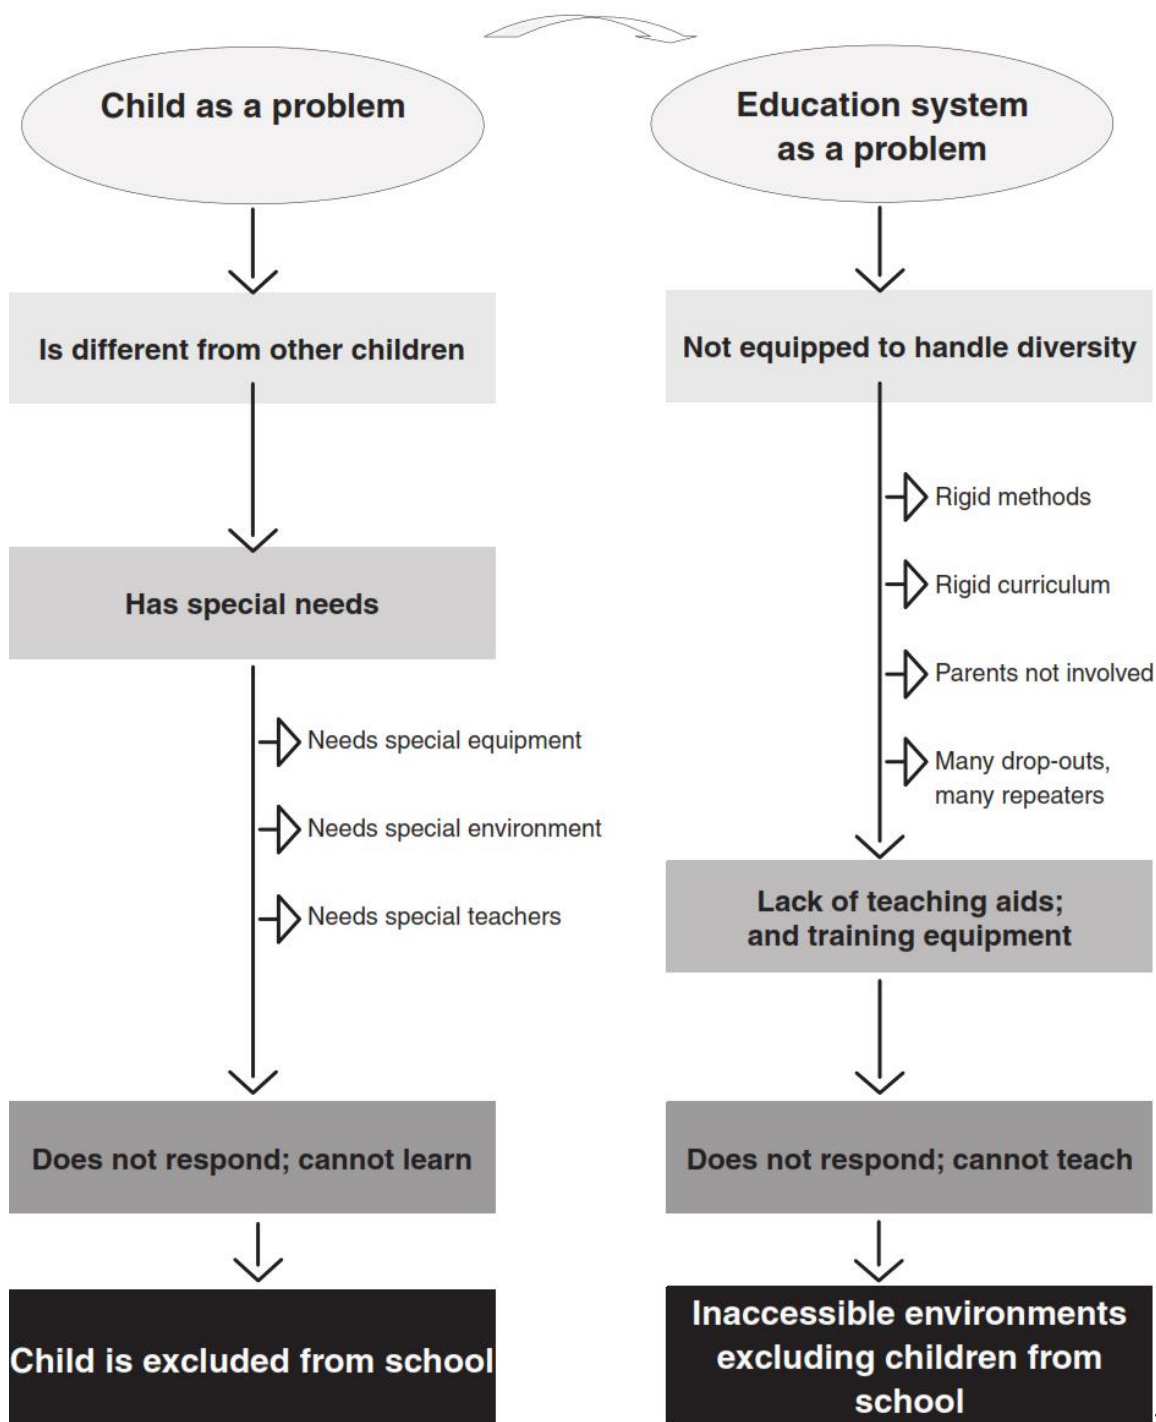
Child as a problem

Is different from other children

Has special needs

Needs special equipment

Needs special environment

Needs special teachers

Does not respond; cannot learn

Child is excluded from school

Education system as a problem

Not equipped to handle diversity

Rigid methods

Rigid curriculum

Parents not involved

Many drop-outs, many repeaters

Lack of teaching aids; and training equipment

Does not respond; cannot teach

Inaccessible environments excluding children from school